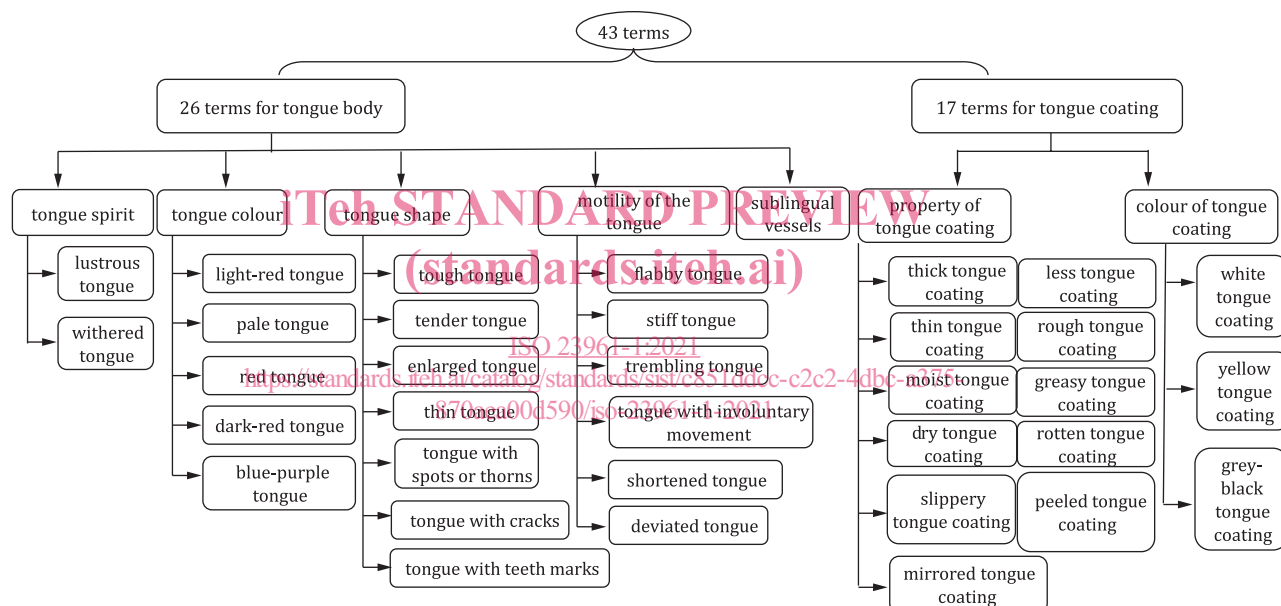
43 terms

26 terms for tongue body

17 terms for tongue coating

tongue spirit

lustrous tongue

withered tongue

tongue colour

light-red tongue

pale tongue

red tongue

dark-red tongue

blue-purple tongue

tongue shape

tough tongue

tender tongue

enlarged tongue

thin tongue

tongue with spots or thorns

tongue with cracks

tongue with teeth marks

motility of the tongue

flabby tongue

stiff tongue

trembling tongue

tongue with involuntary movement

shortened tongue

deviated tongue

sublingual vessels

property of tongue coating

thick tongue coating

less tongue coating

thin tongue coating

rough tongue coating

moist tongue coating

greasy tongue coating

dry tongue coating

rotten tongue coating

slippery tongue coating

peeled tongue coating

mirrored tongue coating

colour of tongue coating

white tongue coating

yellow tongue coating

grey-black tongue coating

iTeh STANDARD PREVIEW
(standards.iteh.ai)
ISO 23961-1:2021
https://standards.iteh.ai/catalog/standards/sist/c851ddcc-c2c2-4dbc-a275-870aa00d590/iso-23961-1-2021